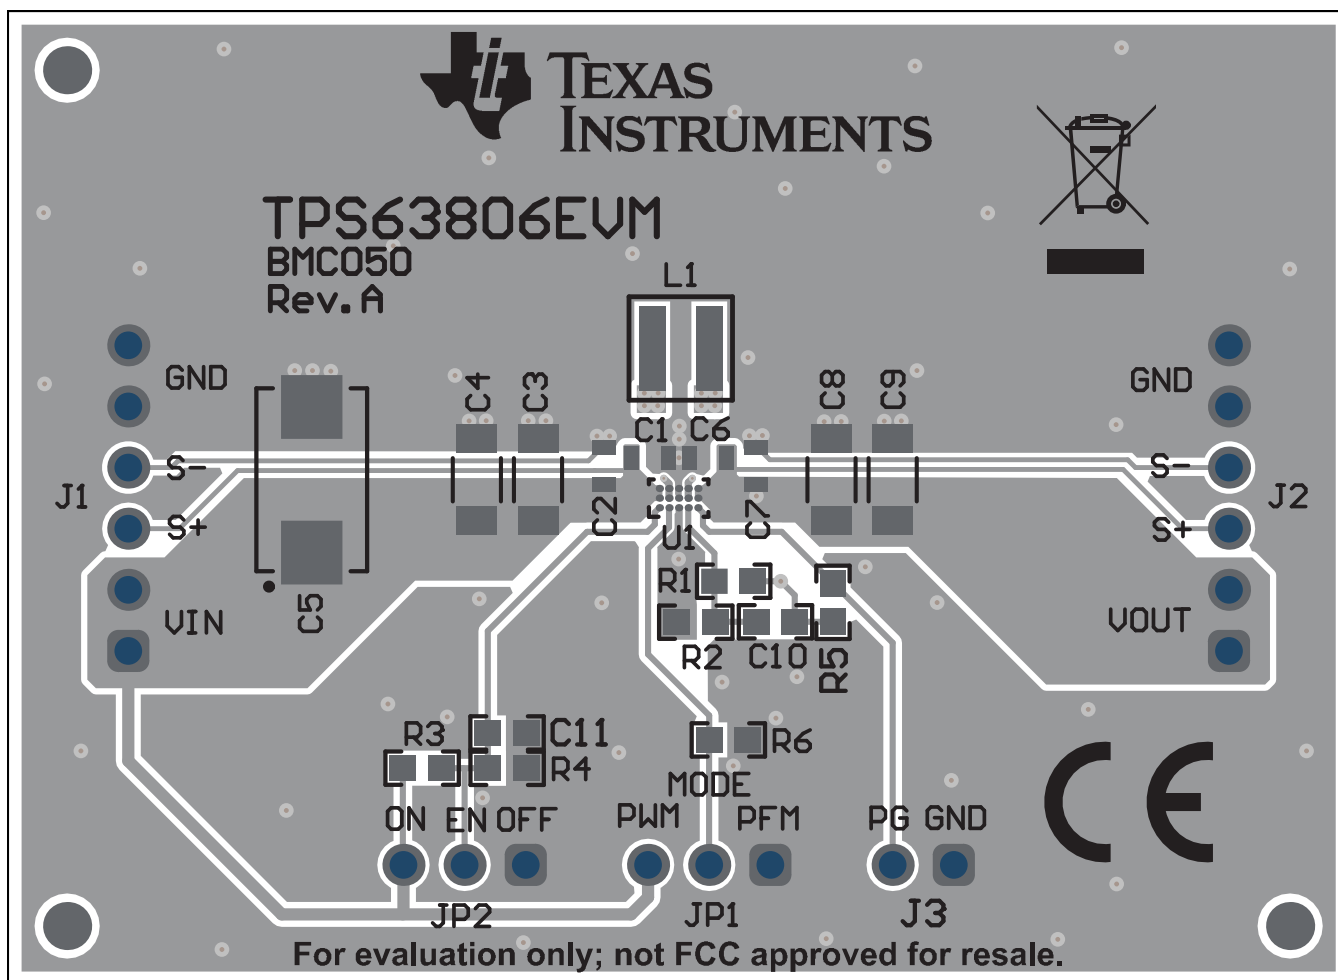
TEXAS INSTRUMENTS

TPS63806EVM
BMC050
Rev.A

L1

C4 C3 C1 C6 C8 C9

GND
S-
J1
S+
VIN

C5

C2 U1 C7

GND
S-
J2
S+
VOUT

R1
R2 C10 R5

R3 C11
R4

R6
MODE

ON EN OFF PWM PFM PG GND

JP2 JP1 J3

CE

For evaluation only; not FCC approved for resale.